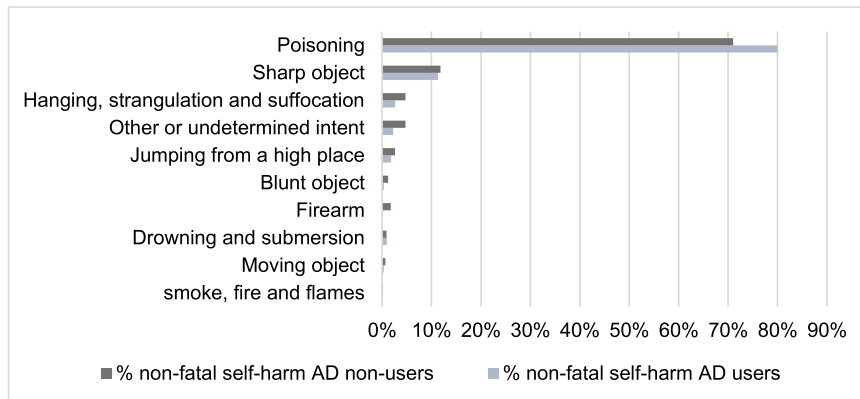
Poisoning
Sharp object
Hanging, strangulation and suffocation
Other or undetermined intent
Jumping from a high place
Blunt object
Firearm
Drowning and submersion
Moving object
smoke, fire and flames

0% 10% 20% 30% 40% 50% 60% 70% 80% 90%

% non-fatal self-harm AD non-users
% non-fatal self-harm AD users